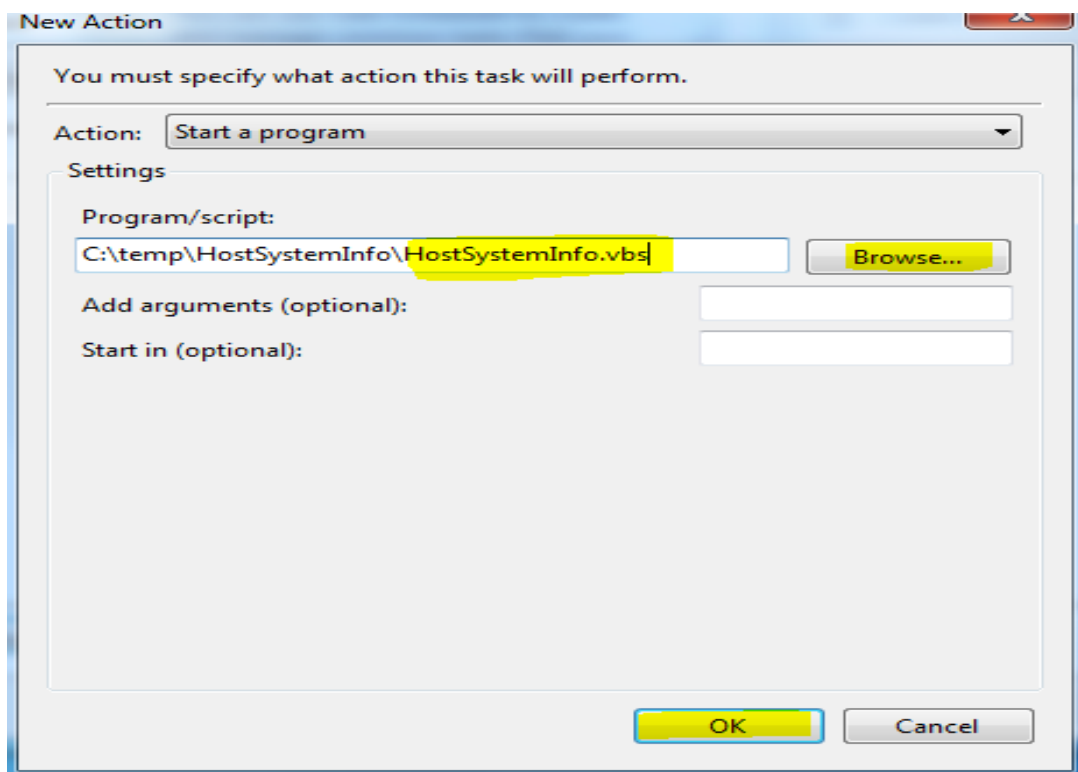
New Action

You must specify what action this task will perform.

Action: Start a program

Settings

Program/script:

C:\temp\HostSystemInfo\HostSystemInfo.vbs

Browse...

Add arguments (optional):

Start in (optional):

OK

Cancel